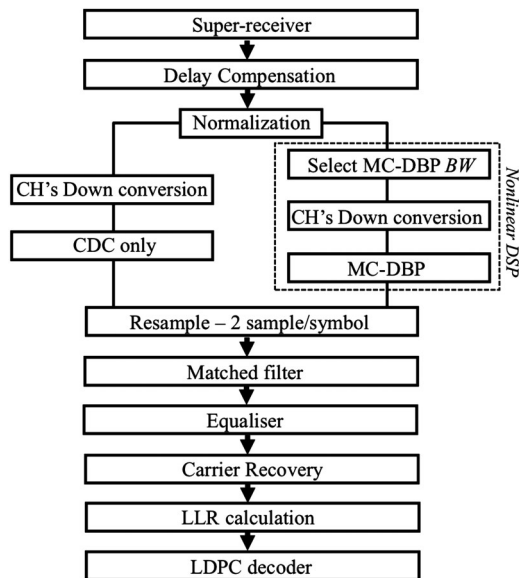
Super-receiver

Delay Compensation

Normalization

CH's Down conversion

CDC only

Select MC-DBP *BW*

CH's Down conversion

MC-DBP

Nonlinear DSP

Resample – 2 sample/symbol

Matched filter

Equaliser

Carrier Recovery

LLR calculation

LDPC decoder